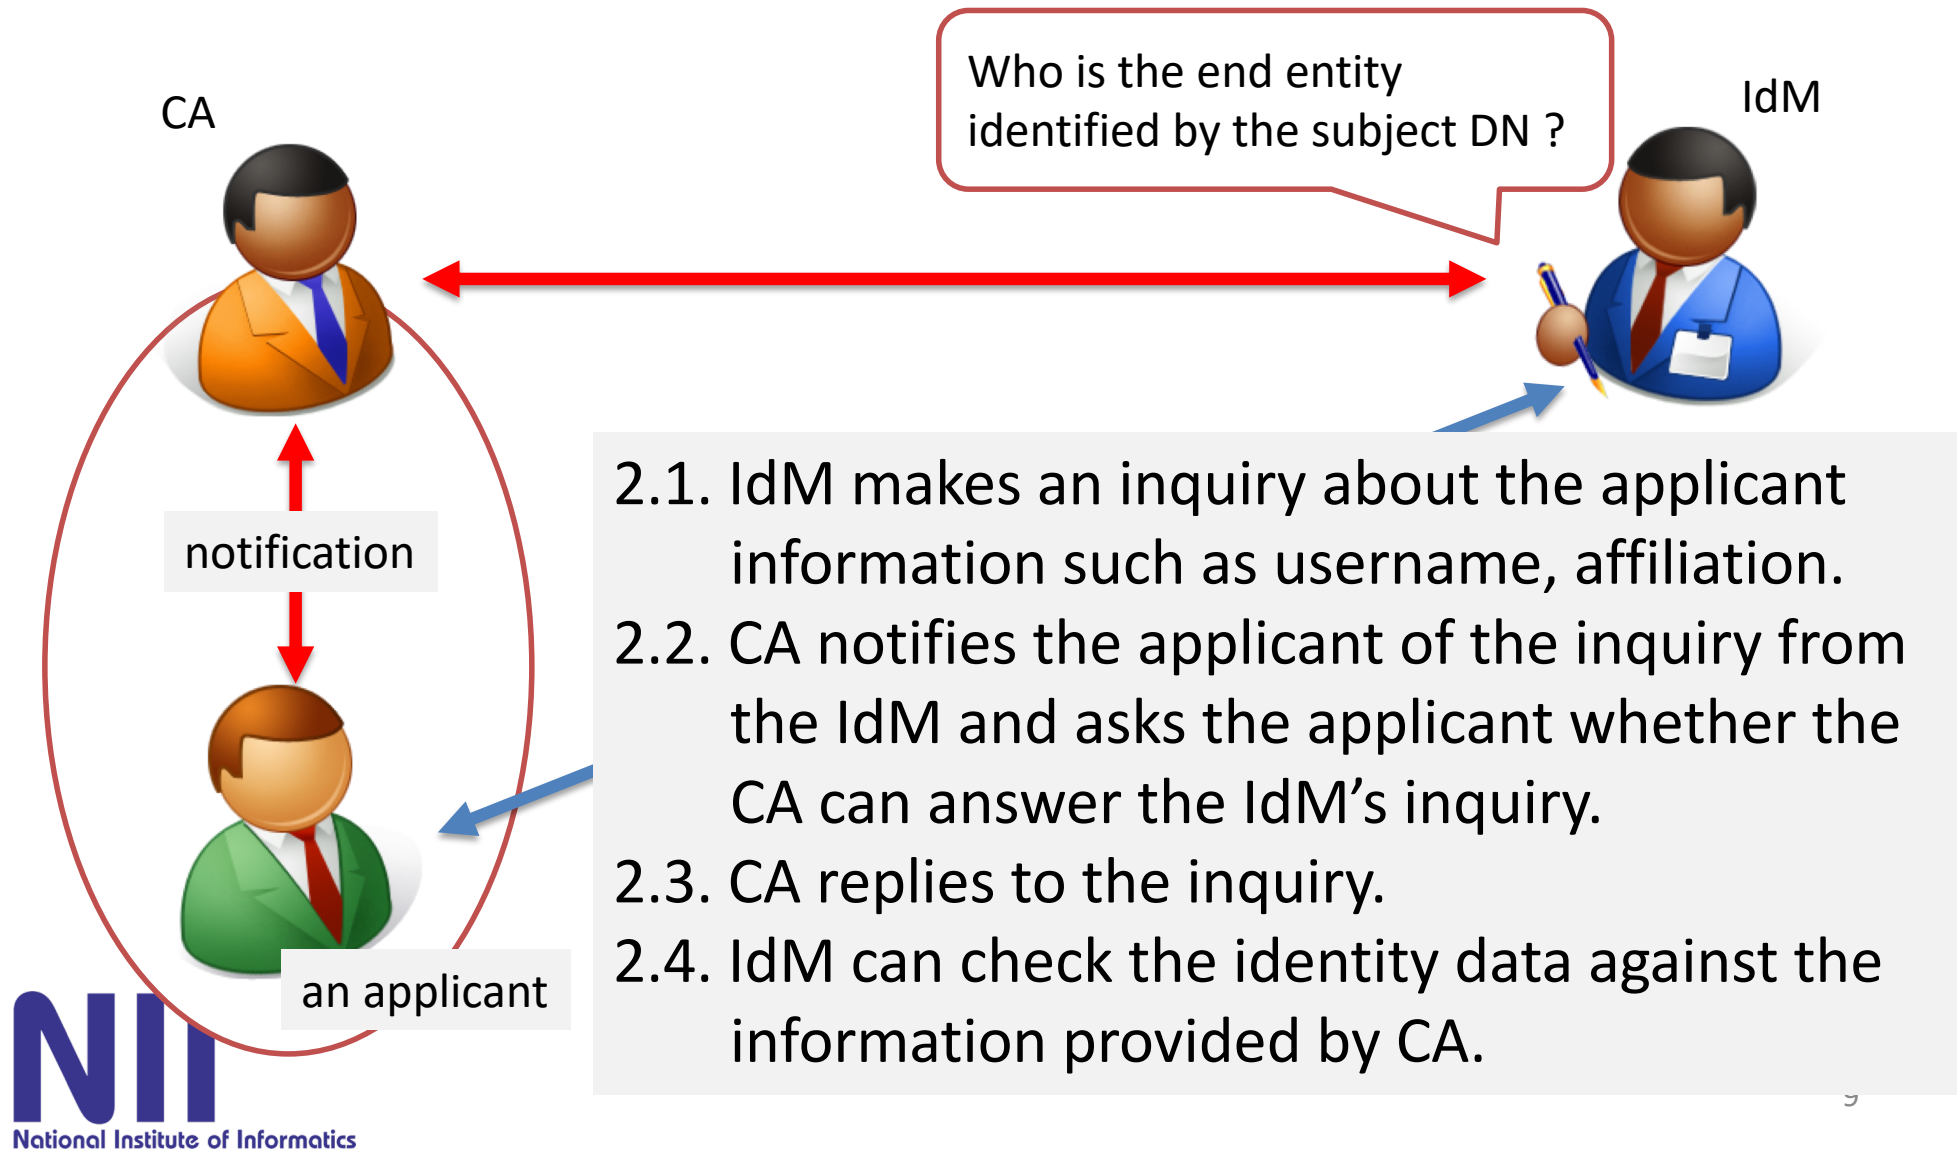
CA

Who is the end entity identified by the subject DN ?

IdM

notification

an applicant

2.1. IdM makes an inquiry about the applicant information such as username, affiliation.

2.2. CA notifies the applicant of the inquiry from the IdM and asks the applicant whether the CA can answer the IdM's inquiry.

2.3. CA replies to the inquiry.

2.4. IdM can check the identity data against the information provided by CA.

NII
National Institute of Informatics

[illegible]